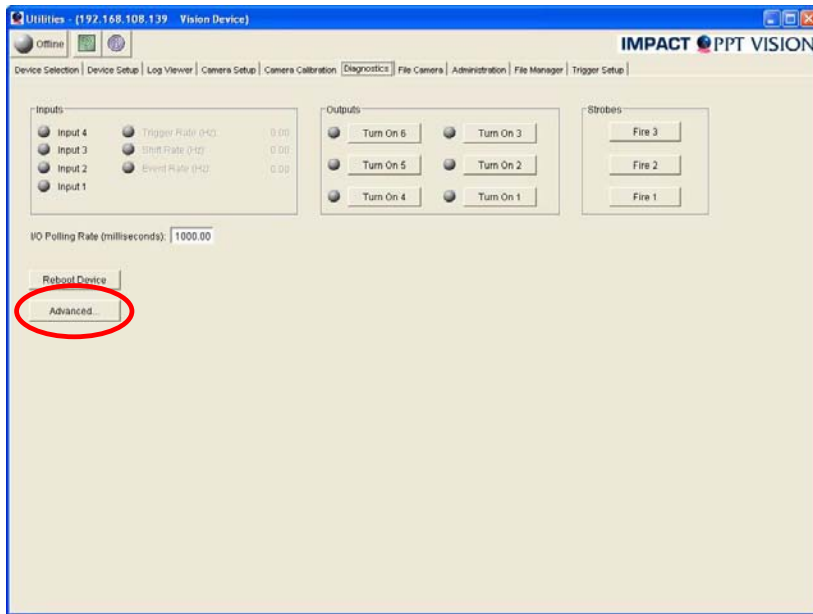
Utilities - (192.168.108.139 Vision Device)

Offline

IMPACT PPT VISION

Device Selection | Device Setup | Log Viewer | Camera Setup | Camera Calibration | Diagnostics | File Camera | Administration | File Manager | Trigger Setup

Inputs
Input 4
Input 3
Input 2
Input 1
Trigger Rate (Hz): 0.00
Shift Rate (Hz): 0.00
Event Rate (Hz): 0.00

Outputs
Turn On 6
Turn On 3
Turn On 5
Turn On 2
Turn On 4
Turn On 1

Strobes
Fire 3
Fire 2
Fire 1

I/O Polling Rate (milliseconds): 1000.00

Reboot Device

Advanced...